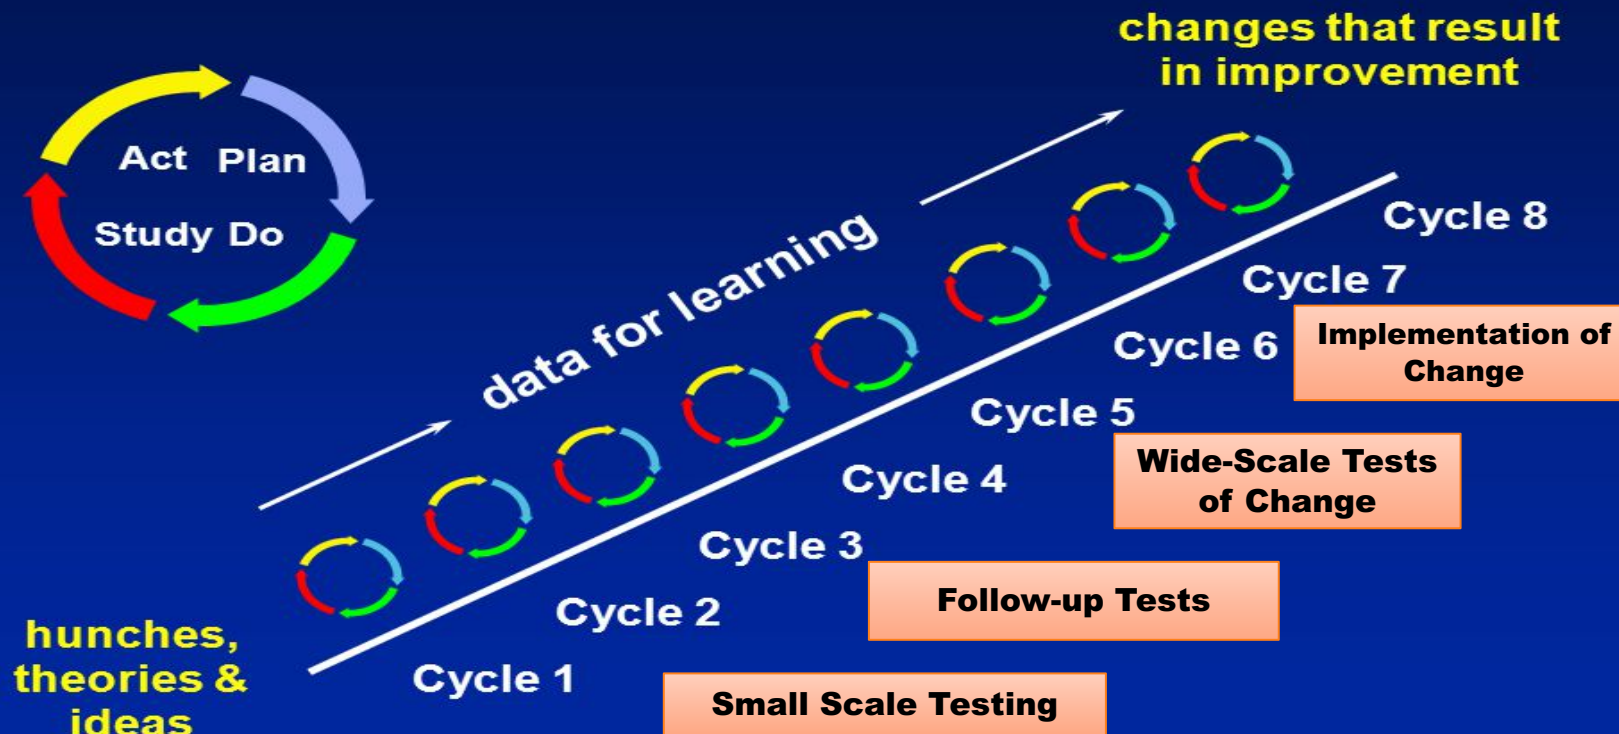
changes that result in improvement

Act Plan

Study Do

data for learning

Cycle 8

Cycle 7

Cycle 6

Implementation of Change

Cycle 5

Wide-Scale Tests of Change

Cycle 4

Cycle 3

Follow-up Tests

Cycle 2

hunches, theories & ideas

Cycle 1

Small Scale Testing